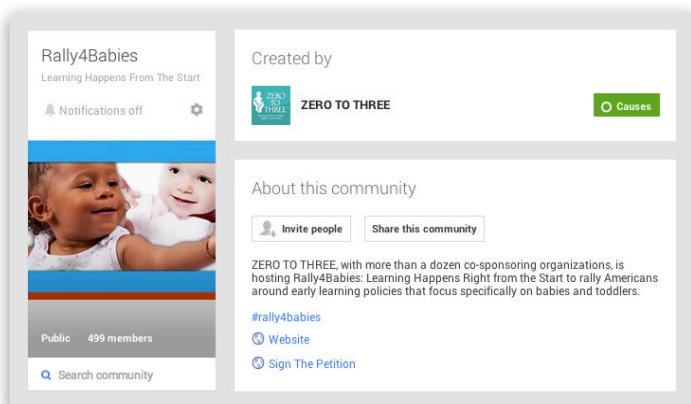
Rally4Babies
Learning Happens From The Start

Notifications off

Public 499 members

Search community

Created by

ZERO TO THREE

ZERO TO THREE

Causes

About this community

Invite people

Share this community

ZERO TO THREE, with more than a dozen co-sponsoring organizations, is hosting Rally4Babies: Learning Happens Right from the Start to rally Americans around early learning policies that focus specifically on babies and toddlers.

#rally4babies

Website

Sign The Petition